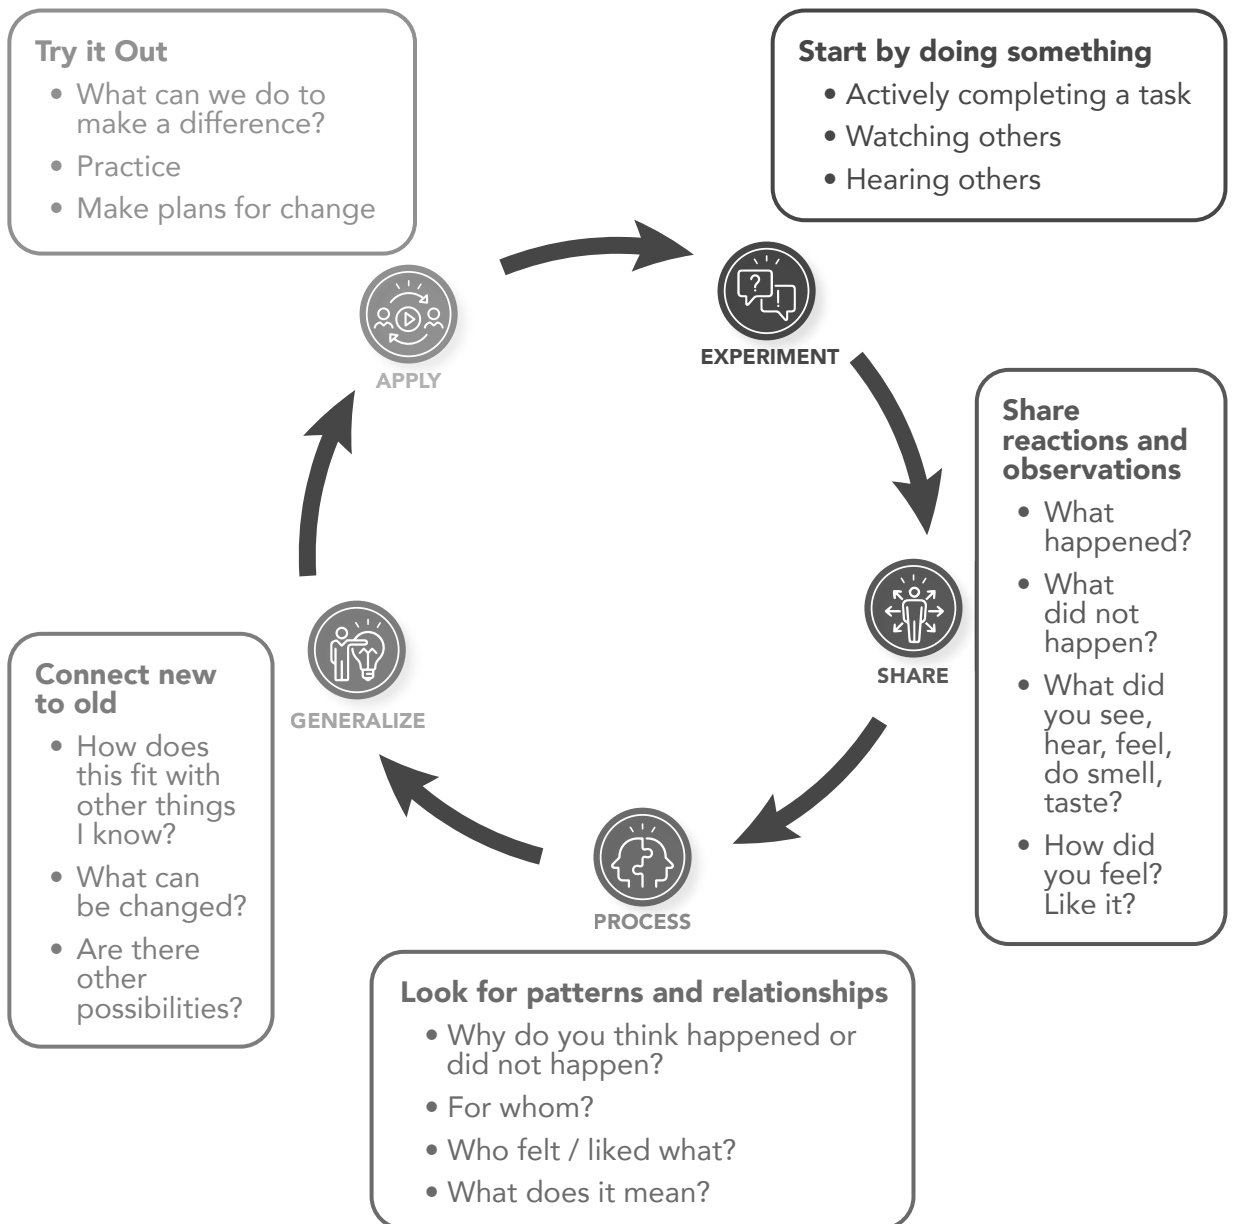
Try it Out
• What can we do to make a difference?
• Practice
• Make plans for change

Start by doing something
• Actively completing a task
• Watching others
• Hearing others

APPLY

EXPERIMENT

Share reactions and observations
• What happened?
• What did not happen?
• What did you see, hear, feel, do smell, taste?
• How did you feel? Like it?

SHARE

GENERALIZE

Connect new to old
• How does this fit with other things I know?
• What can be changed?
• Are there other possibilities?

PROCESS

Look for patterns and relationships
• Why do you think happened or did not happen?
• For whom?
• Who felt / liked what?
• What does it mean?